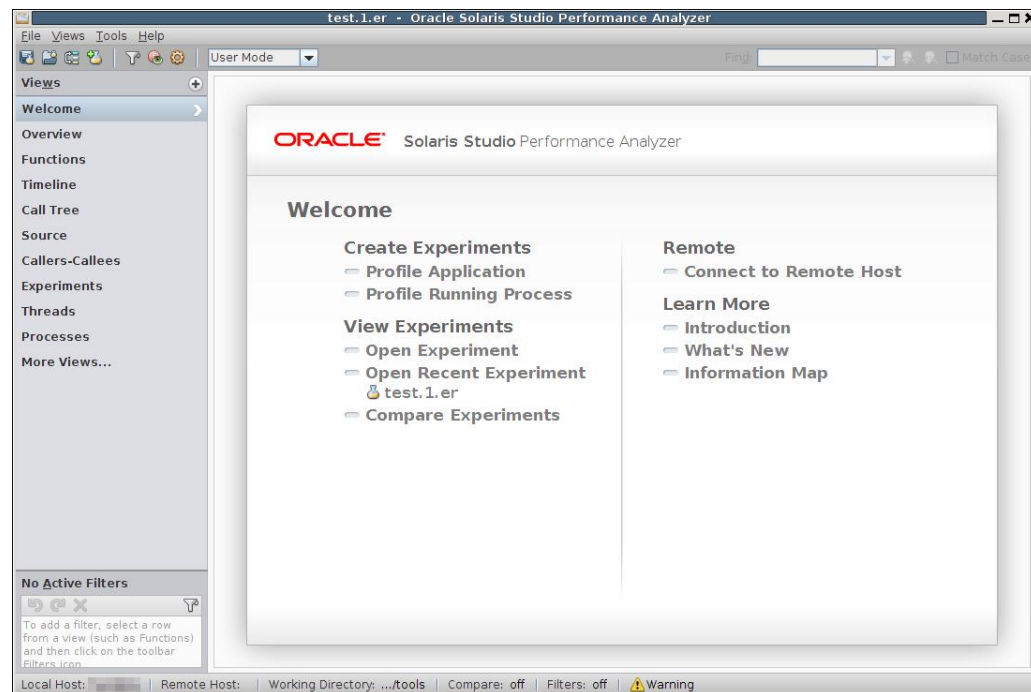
test.1.er - Oracle Solaris Studio Performance Analyzer

File Views Tools Help

User Mode

Find: Match Case

Views

Welcome
Overview
Functions
Timeline
Call Tree
Source
Callers-Callees
Experiments
Threads
Processes
More Views...

ORACLE Solaris Studio Performance Analyzer

Welcome

Create Experiments
Profile Application
Profile Running Process

View Experiments
Open Experiment
Open Recent Experiment
test.1.er
Compare Experiments

Remote
Connect to Remote Host

Learn More
Introduction
What's New
Information Map

No Active Filters

To add a filter, select a row from a view (such as Functions) and then click on the toolbar Filters icon

Local Host: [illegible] | Remote Host: | Working Directory: .../tools | Compare: off | Filters: off | Warning